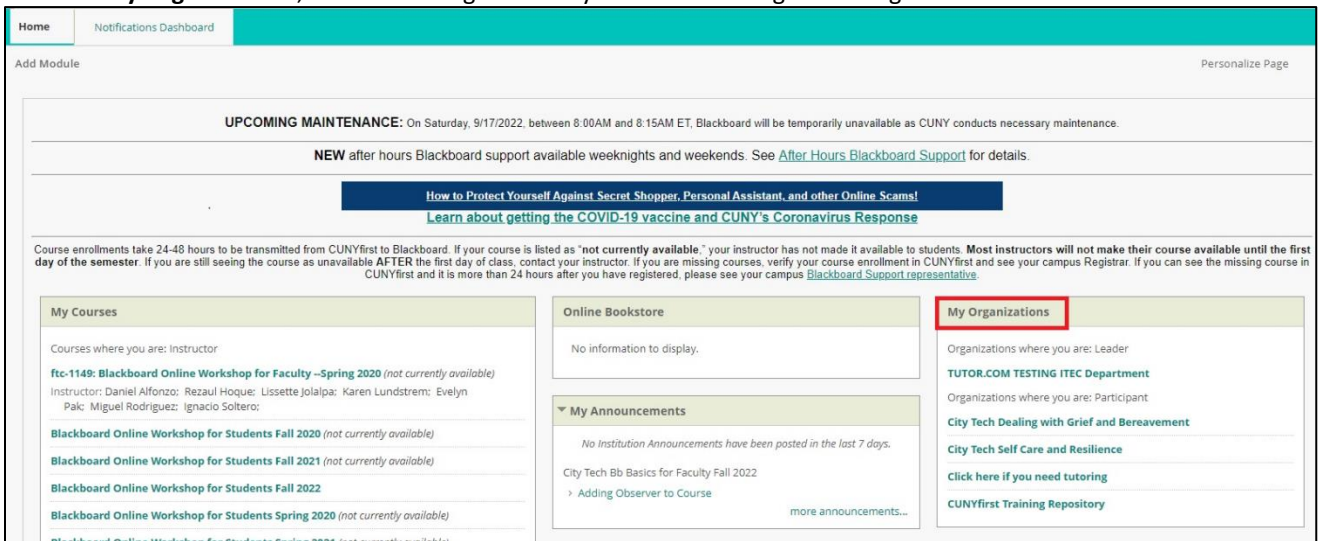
Home | Notifications Dashboard

Add Module

Personalize Page

**UPCOMING MAINTENANCE:** On Saturday, 9/17/2022, between 8:00AM and 8:15AM ET, Blackboard will be temporarily unavailable as CUNY conducts necessary maintenance.

**NEW** after hours Blackboard support available weeknights and weekends. See After Hours Blackboard Support for details.

How to Protect Yourself Against Secret Shopper, Personal Assistant, and other Online Scams!

Learn about getting the COVID-19 vaccine and CUNY's Coronavirus Response

Course enrollments take 24-48 hours to be transmitted from CUNYfirst to Blackboard. If your course is listed as "**not currently available**," your instructor has not made it available to students. **Most instructors will not make their course available until the first day of the semester**. If you are still seeing the course as unavailable **AFTER** the first day of class, contact your instructor. If you are missing courses, verify your course enrollment in CUNYfirst and see your campus Registrar. If you can see the missing course in CUNYfirst and it is more than 24 hours after you have registered, please see your campus Blackboard Support representative.

**My Courses**

Courses where you are: Instructor

**ftc-1149: Blackboard Online Workshop for Faculty --Spring 2020** *(not currently available)*

Instructor: Daniel Alfonzo; Rezaul Hoque; Lissette Jolalpa; Karen Lundstrem; Evelyn Pak; Miguel Rodriguez; Ignacio Soltero;

**Blackboard Online Workshop for Students Fall 2020** *(not currently available)*

**Blackboard Online Workshop for Students Fall 2021** *(not currently available)*

**Blackboard Online Workshop for Students Fall 2022**

**Blackboard Online Workshop for Students Spring 2020** *(not currently available)*

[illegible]

**Online Bookstore**

No information to display.

**My Announcements**

*No Institution Announcements have been posted in the last 7 days.*

City Tech Bb Basics for Faculty Fall 2022

› Adding Observer to Course

more announcements...

**My Organizations**

Organizations where you are: Leader

**TUTOR.COM TESTING ITEC Department**

Organizations where you are: Participant

**City Tech Dealing with Grief and Bereavement**

**City Tech Self Care and Resilience**

**Click here if you need tutoring**

**CUNYfirst Training Repository**